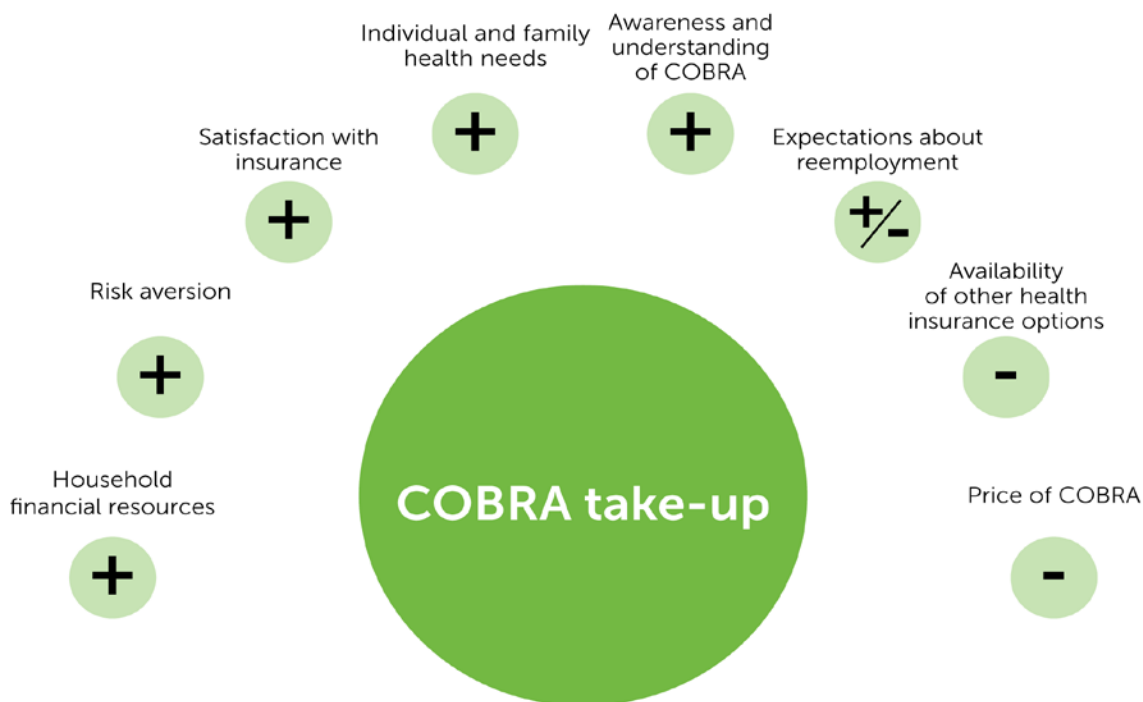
Individual and family health needs

+

Awareness and understanding of COBRA

+

Satisfaction with insurance

+

Expectations about reemployment

+/-

Risk aversion

+

Availability of other health insurance options

-

Household financial resources

+

COBRA take-up

Price of COBRA

-